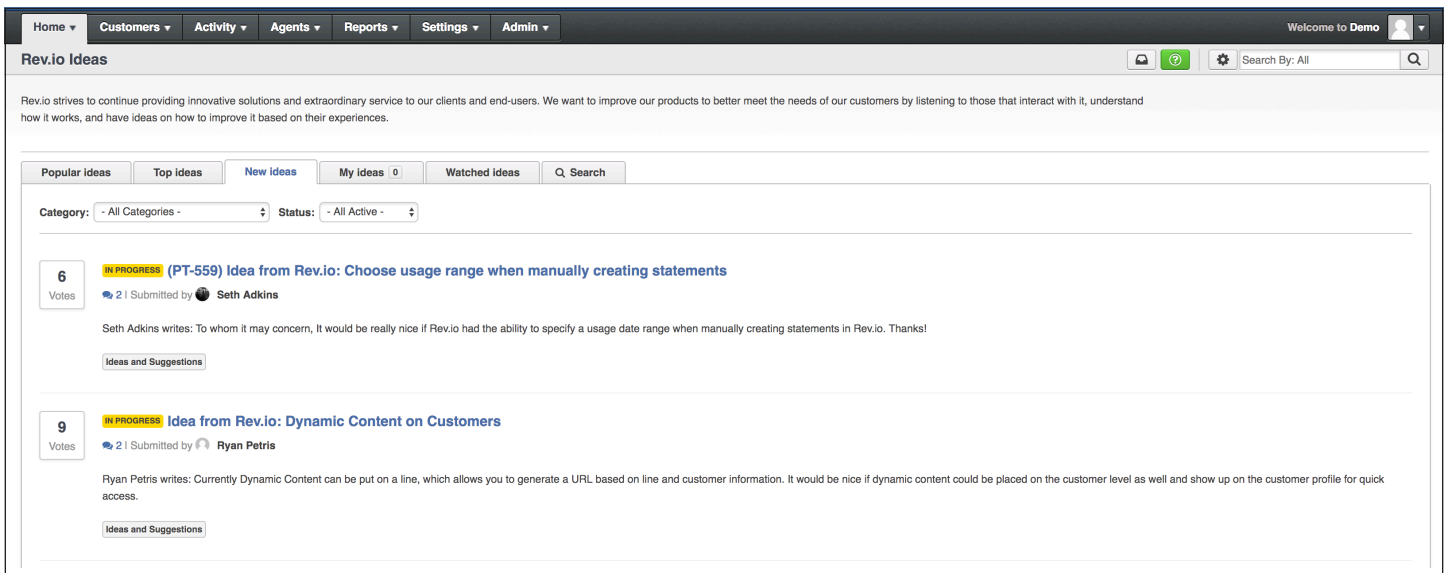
Home ▾ Customers ▾ Activity ▾ Agents ▾ Reports ▾ Settings ▾ Admin ▾

Welcome to Demo

Rev.io Ideas

Search By: All

Rev.io strives to continue providing innovative solutions and extraordinary service to our clients and end-users. We want to improve our products to better meet the needs of our customers by listening to those that interact with it, understand how it works, and have ideas on how to improve it based on their experiences.

Popular ideas | Top ideas | New ideas | My ideas 0 | Watched ideas | Search

Category: - All Categories - Status: - All Active -

6
Votes

IN PROGRESS (PT-559) Idea from Rev.io: Choose usage range when manually creating statements

2 | Submitted by Seth Adkins

Seth Adkins writes: To whom it may concern, It would be really nice if Rev.io had the ability to specify a usage date range when manually creating statements in Rev.io. Thanks!

Ideas and Suggestions

9
Votes

IN PROGRESS Idea from Rev.io: Dynamic Content on Customers

2 | Submitted by Ryan Petris

Ryan Petris writes: Currently Dynamic Content can be put on a line, which allows you to generate a URL based on line and customer information. It would be nice if dynamic content could be placed on the customer level as well and show up on the customer profile for quick access.

Ideas and Suggestions